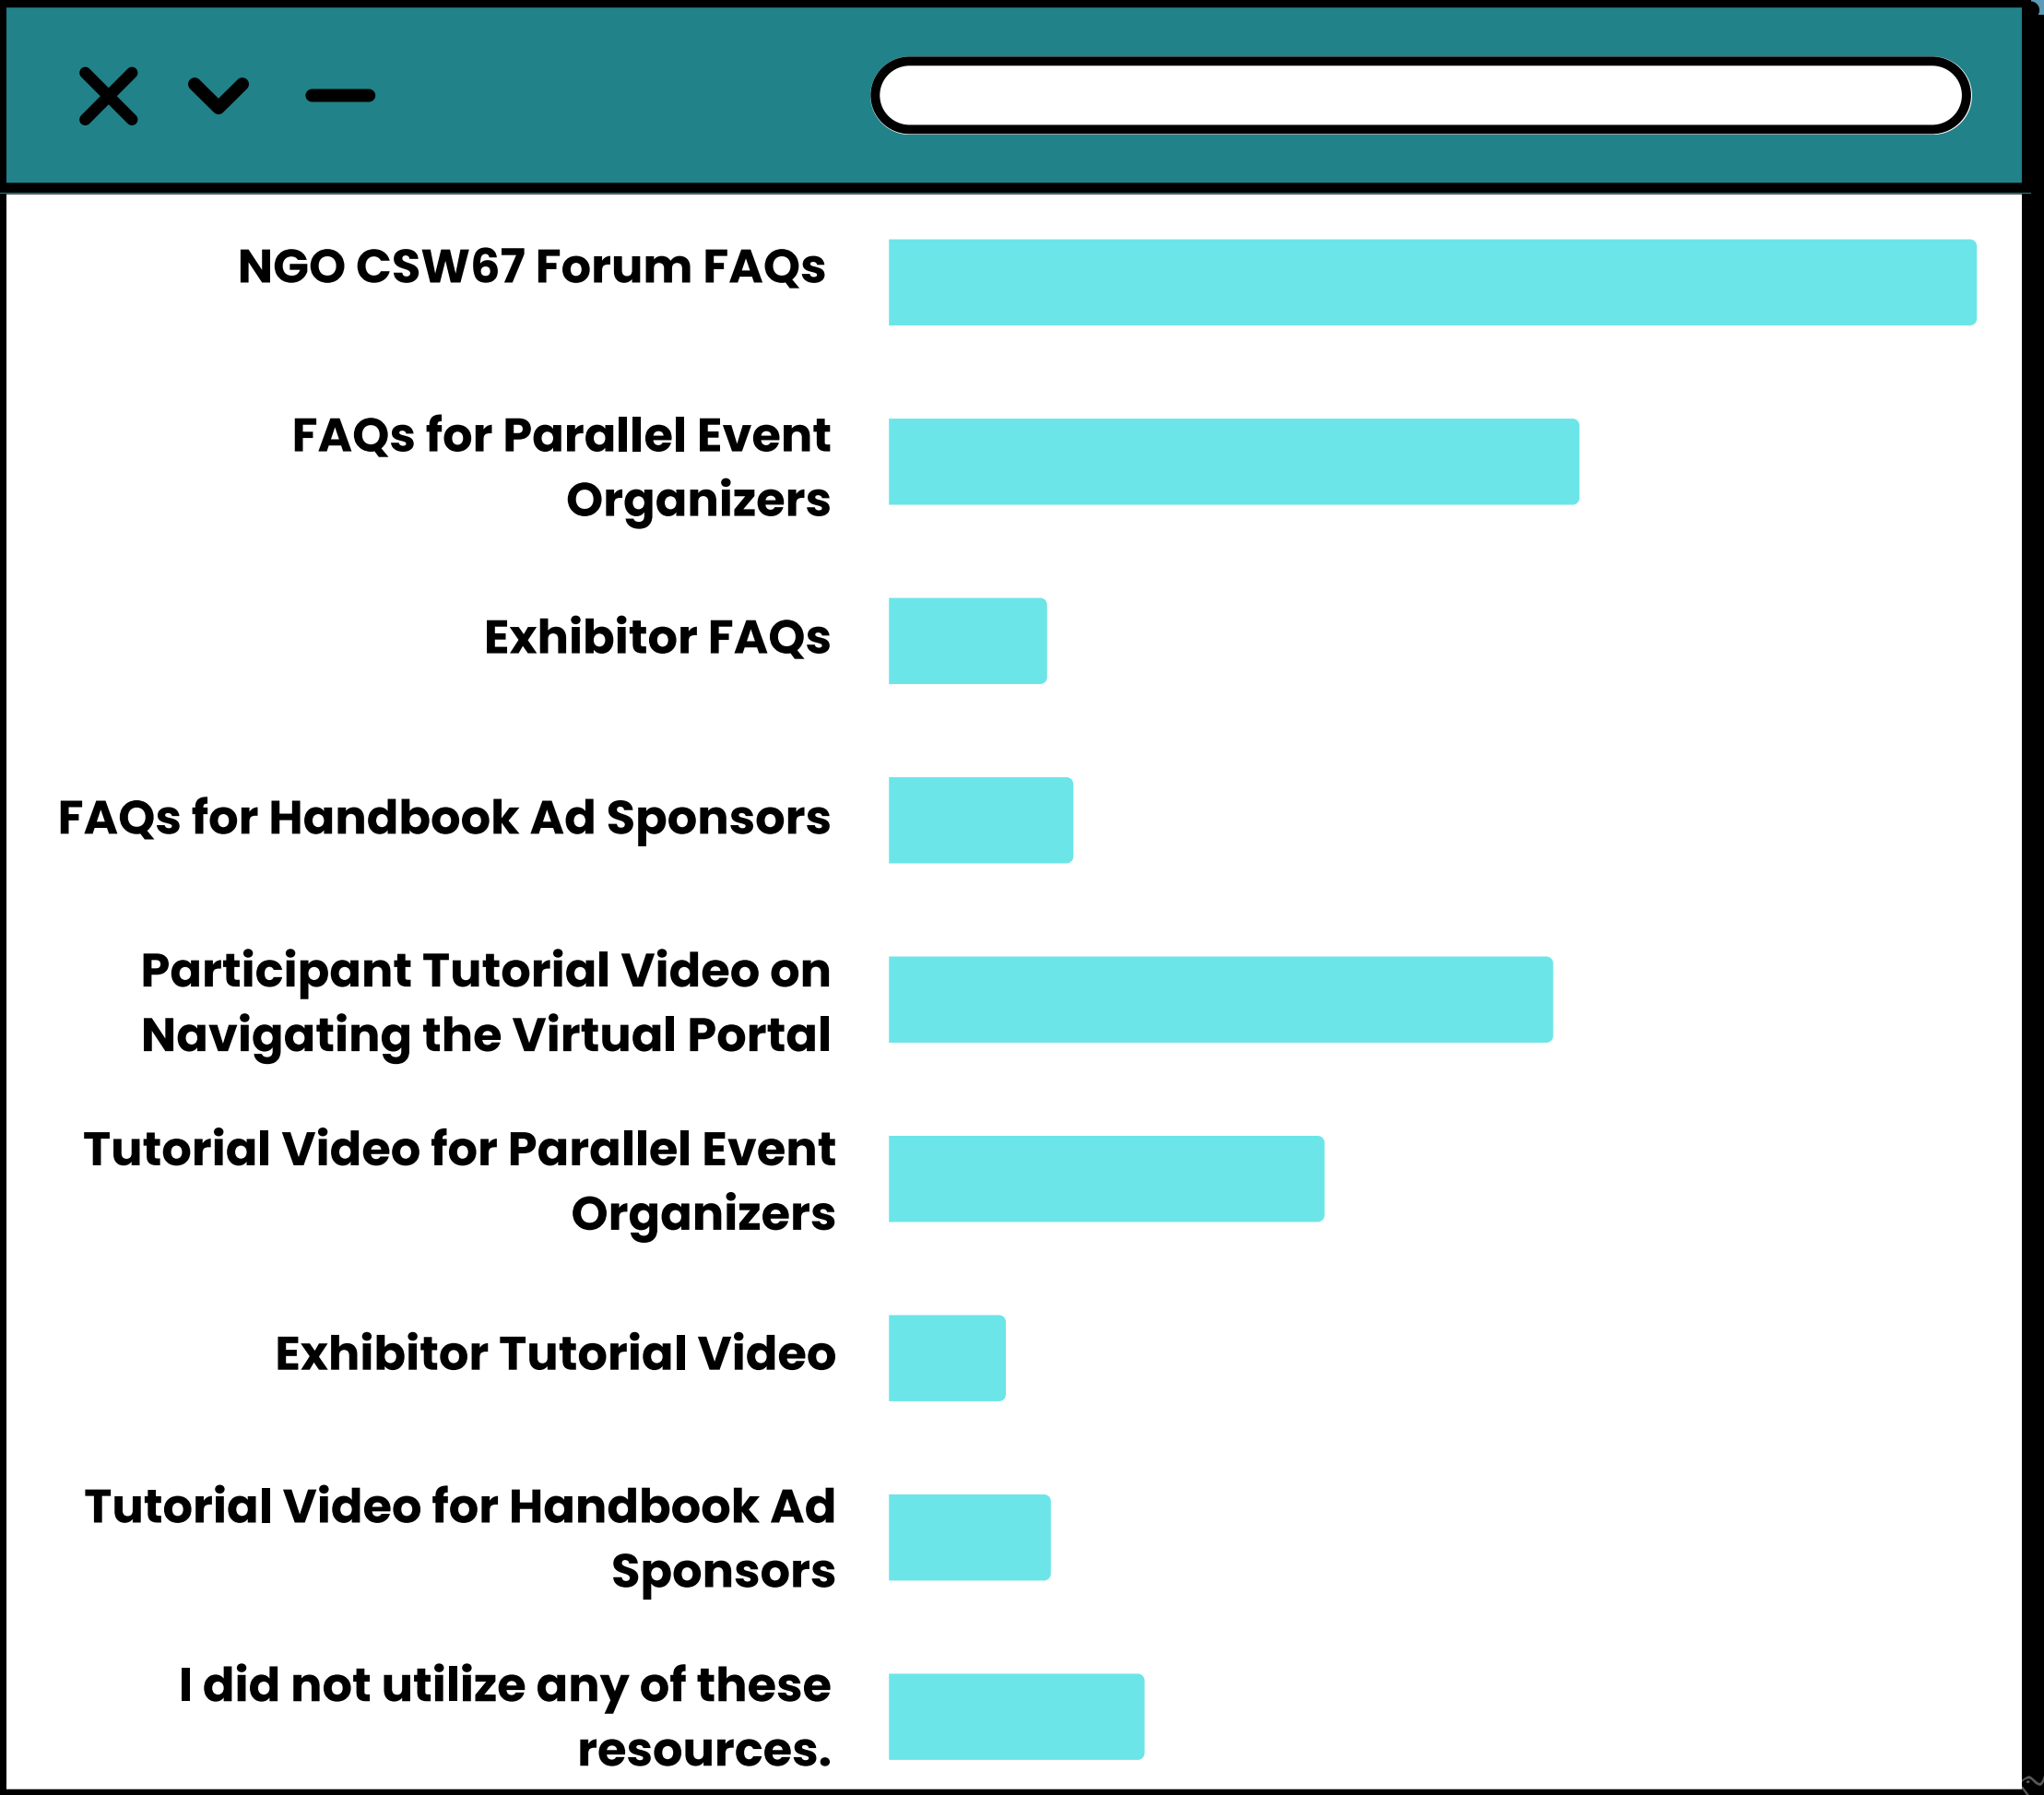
NGO CSW67 Forum FAQs

FAQs for Parallel Event Organizers

Exhibitor FAQs

FAQs for Handbook Ad Sponsors

Participant Tutorial Video on Navigating the Virtual Portal

Tutorial Video for Parallel Event Organizers

Exhibitor Tutorial Video

Tutorial Video for Handbook Ad Sponsors

I did not utilize any of these resources.